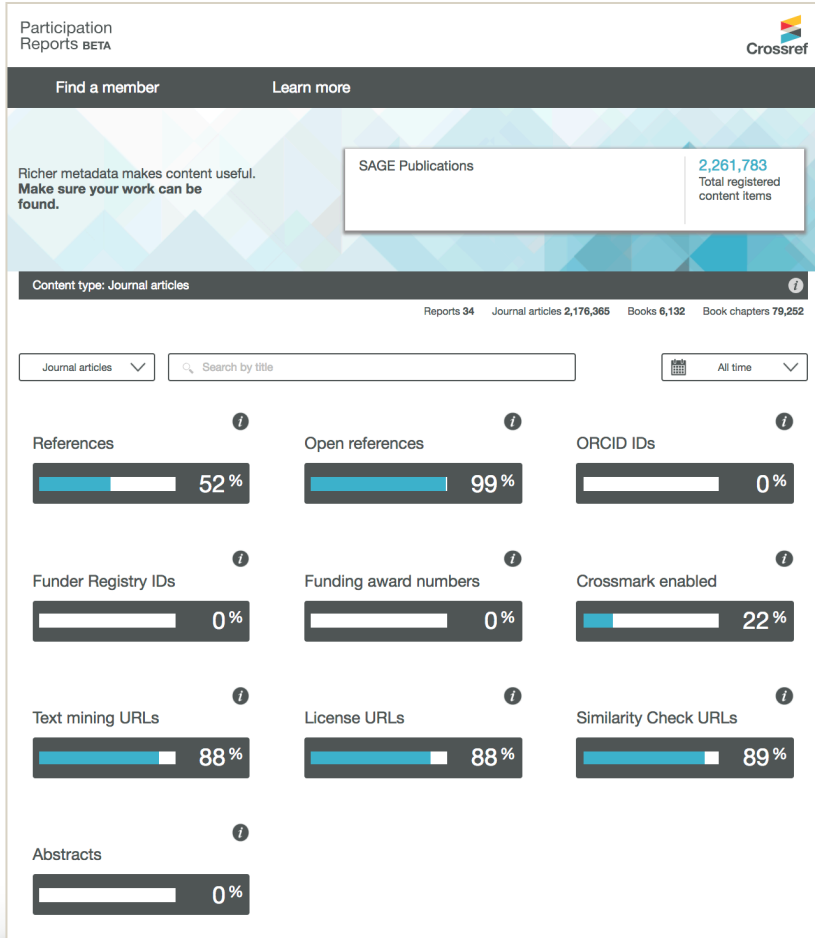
Participation Reports BETA

Crossref

Find a member

Learn more

Richer metadata makes content useful. **Make sure your work can be found.**

SAGE Publications

2,261,783
Total registered content items

Content type: Journal articles

i

Reports 34 Journal articles 2,176,365 Books 6,132 Book chapters 79,252

Journal articles

Search by title

All time

i
References
52 %

i
Open references
99 %

i
ORCID IDs
0 %

i
Funder Registry IDs
0 %

i
Funding award numbers
0 %

i
Crossmark enabled
22 %

i
Text mining URLs
88 %

i
License URLs
88 %

i
Similarity Check URLs
89 %

i
Abstracts
0 %